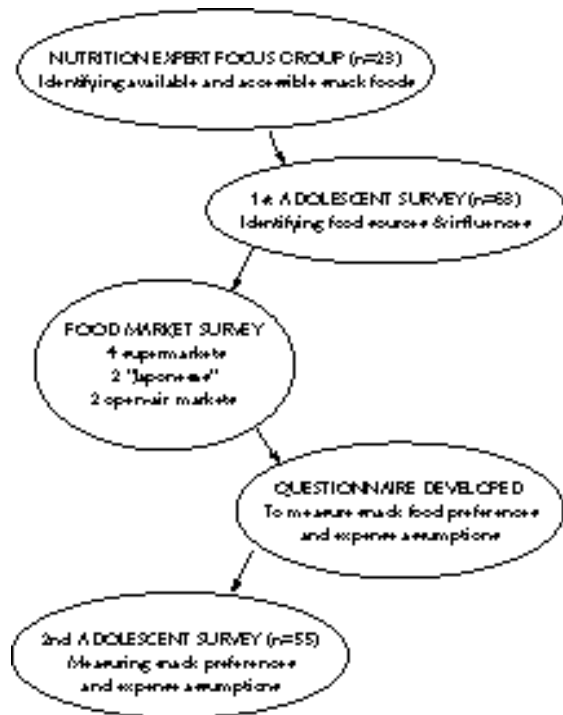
NUTRITION EXPERT FOCUS GROUP (n=23)
Identifying available and accessible snack foods

1st ADOLESCENT SURVEY (n=68)
Identifying food sources & influences

FOOD MARKET SURVEY
4 supermarkets
2 "Japoneses"
2 open-air markets

QUESTIONNAIRE DEVELOPED
To measure snack food preferences and expense assumptions

2nd ADOLESCENT SURVEY (n=55)
Measuring snack preferences and expense assumptions